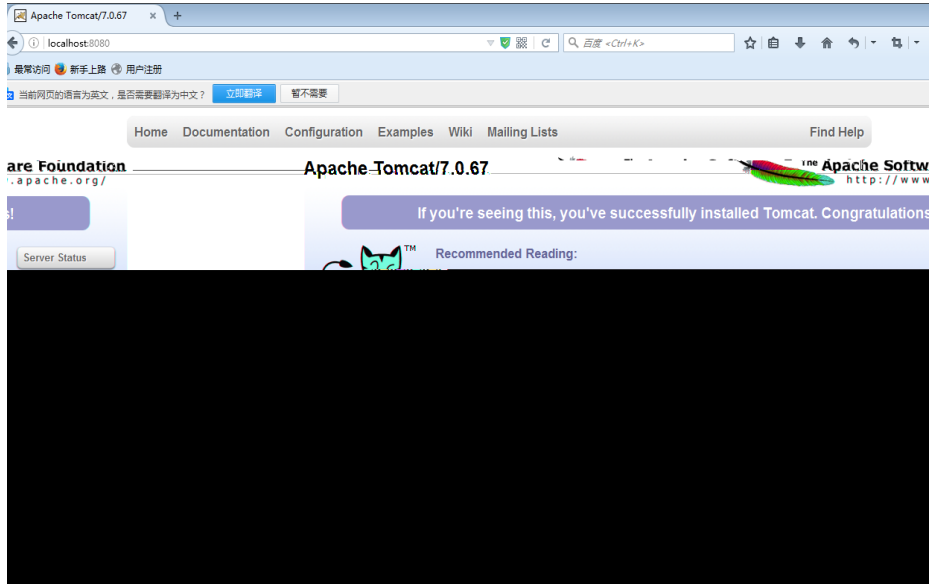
Apache Tomcat/7.0.67 × +

localhost:8080

百度 <Ctrl+K>

最常访问 新手上路 用户注册

当前网页的语言为英文，是否需要翻译为中文？ 立即翻译 暂不需要

Home Documentation Configuration Examples Wiki Mailing Lists Find Help

are Foundation
.apache.org/

Apache Tomcat/7.0.67

The Apache Softw
http://www

s!

If you're seeing this, you've successfully installed Tomcat. Congratulations

Server Status

TM

Recommended Reading: